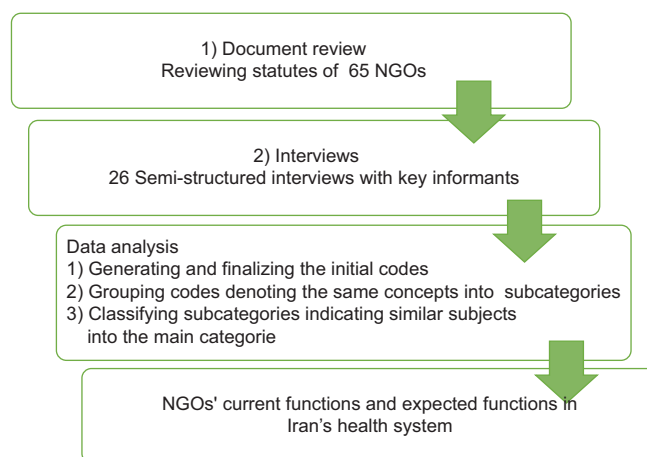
1) Document review
Reviewing statutes of 65 NGOs

2) Interviews
26 Semi-structured interviews with key informants

Data analysis
1) Generating and finalizing the initial codes
2) Grouping codes denoting the same concepts into subcategories
3) Classifying subcategories indicating similar subjects into the main categorie

NGOs' current functions and expected functions in Iran’s health system